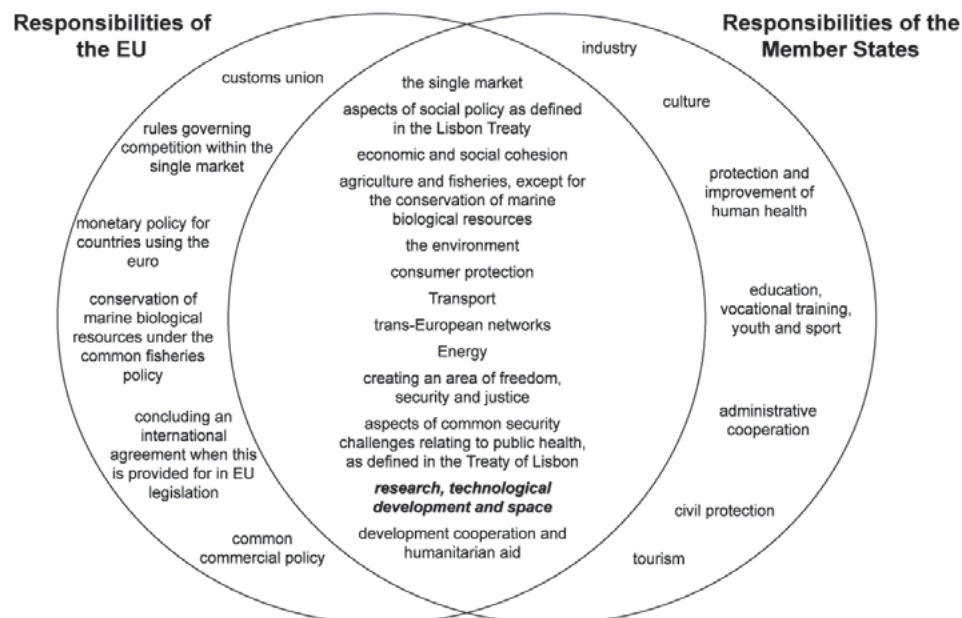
Responsibilities of the EU

customs union

rules governing competition within the single market

monetary policy for countries using the euro

conservation of marine biological resources under the common fisheries policy

concluding an international agreement when this is provided for in EU legislation

common commercial policy

the single market

aspects of social policy as defined in the Lisbon Treaty

economic and social cohesion

agriculture and fisheries, except for the conservation of marine biological resources

the environment

consumer protection

Transport

trans-European networks

Energy

creating an area of freedom, security and justice

aspects of common security challenges relating to public health, as defined in the Treaty of Lisbon

***research, technological development and space***

development cooperation and humanitarian aid

Responsibilities of the Member States

industry

culture

protection and improvement of human health

education, vocational training, youth and sport

administrative cooperation

civil protection

tourism